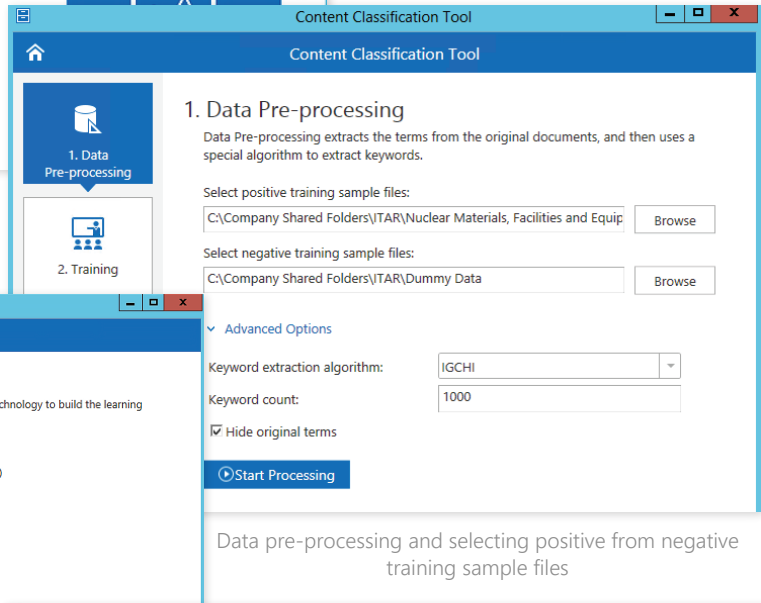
Content Classification Tool

Content Classification Tool

1. Data Pre-processing

2. Training

1. Data Pre-processing

Data Pre-processing extracts the terms from the original documents, and then uses a special algorithm to extract keywords.

Select positive training sample files:

C:\Company Shared Folders\ITAR\Nuclear Materials, Facilities and Equip

Browse

Select negative training sample files:

C:\Company Shared Folders\ITAR\Dummy Data

Browse

Advanced Options

Keyword extraction algorithm: IGCHI

Keyword count: 1000

Hide original terms

Start Processing

chnology to build the learning

Data pre-processing and selecting positive from negative training sample files